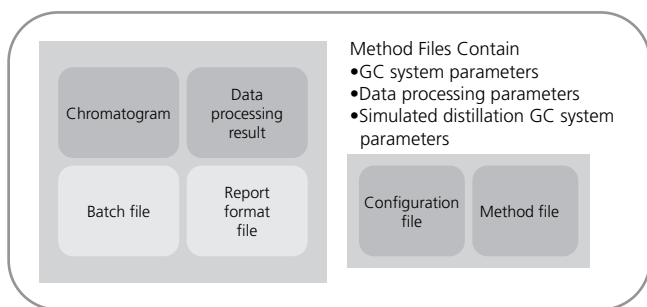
Chromatogram

Data processing result

Batch file

Report format file

Method Files Contain
•GC system parameters
•Data processing parameters
•Simulated distillation GC system parameters

Configuration file

Method file